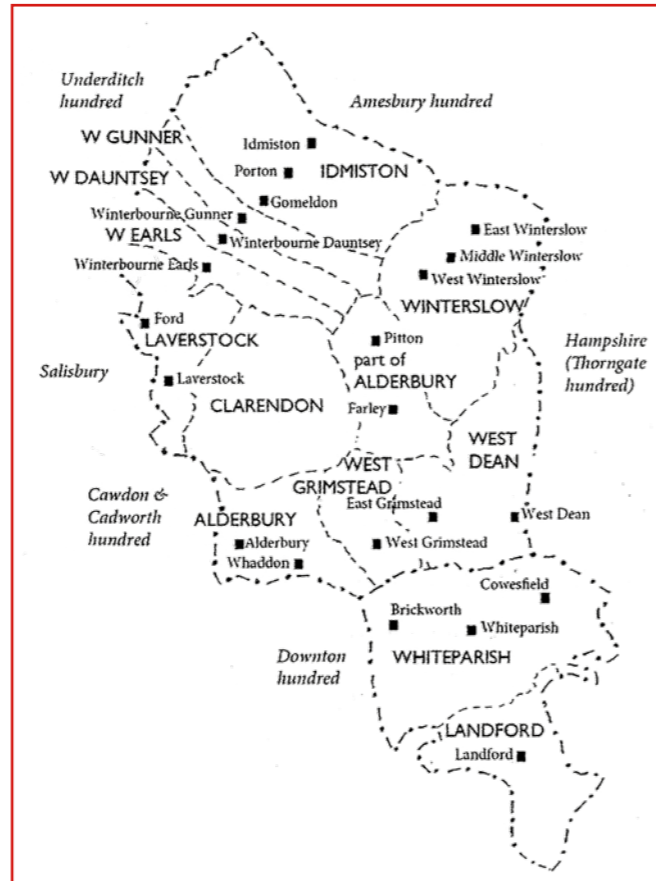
Underditch hundred

Amesbury hundred

W GUNNER

W DAUNTSEY

W EARLS

Idmiston

Porton

IDMISTON

Gomeldon

Winterbourne Gunner

Winterbourne Dauntsey

Winterbourne Earls

East Winterslow

Middle Winterslow

West Winterslow

WINTERSLOW

Ford

LAVERSTOCK

Pitton

Hampshire (Thorngate hundred)

Salisbury

Laverstock

part of ALDERBURY

CLARENDON

Farley

WEST DEAN

WEST GRIMSTEAD

Cawdon & Cadworth hundred

ALDERBURY

East Grimstead

West Dean

Alderbury

West Grimstead

Whaddon

Cowesfield

Brickworth

Whiteparish

Downton hundred

WHITEPARISH

LANDFORD

Landford